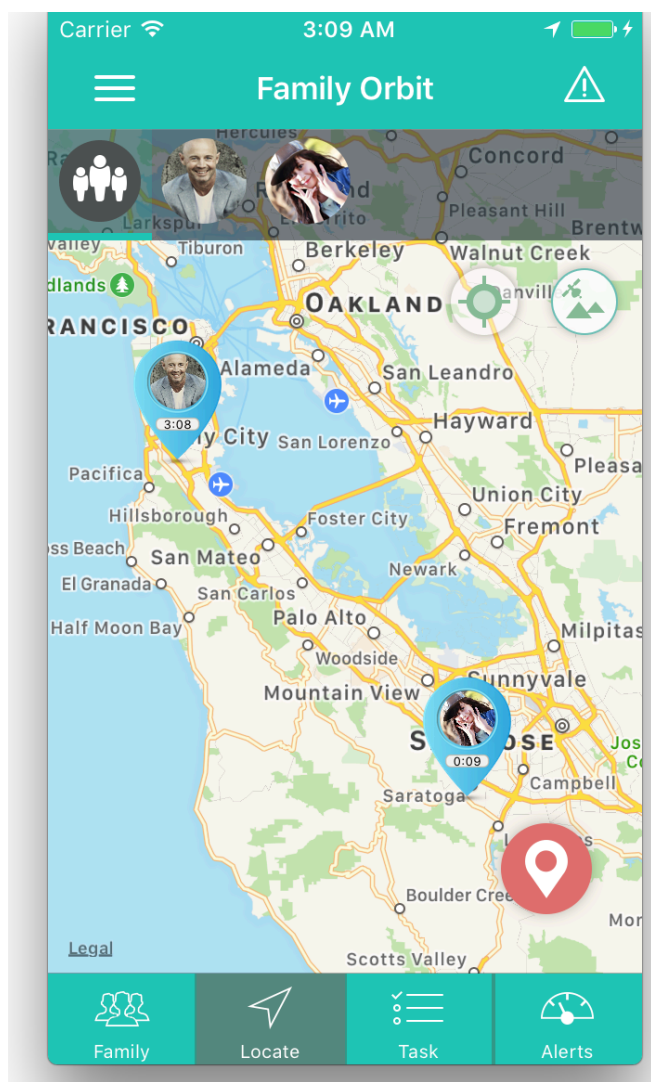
Carrier 3:09 AM

Family Orbit

Hercules
Concord
Pleasant Hill
Brentw
Larkspur
Valley
Tiburon
Berkeley
Walnut Creek
dlands
OAKLAND
Danvill
RANCISCO
Alameda
San Leandro
3:08
y City
San Lorenzo
Hayward
Pleasa
Pacifica
Union City
Hillsborough
Foster City
Fremont
ss Beach
San Mateo
Newark
El Granada
San Carlos
Half Moon Bay
Palo Alto
Milpitas
Woodside
Sunnyvale
Mountain View
S OSE
0:09
Jos
Saratoga
Campbell
Boulder Cree
Mor
Legal
Scotts Valley

Family
Locate
Task
Alerts